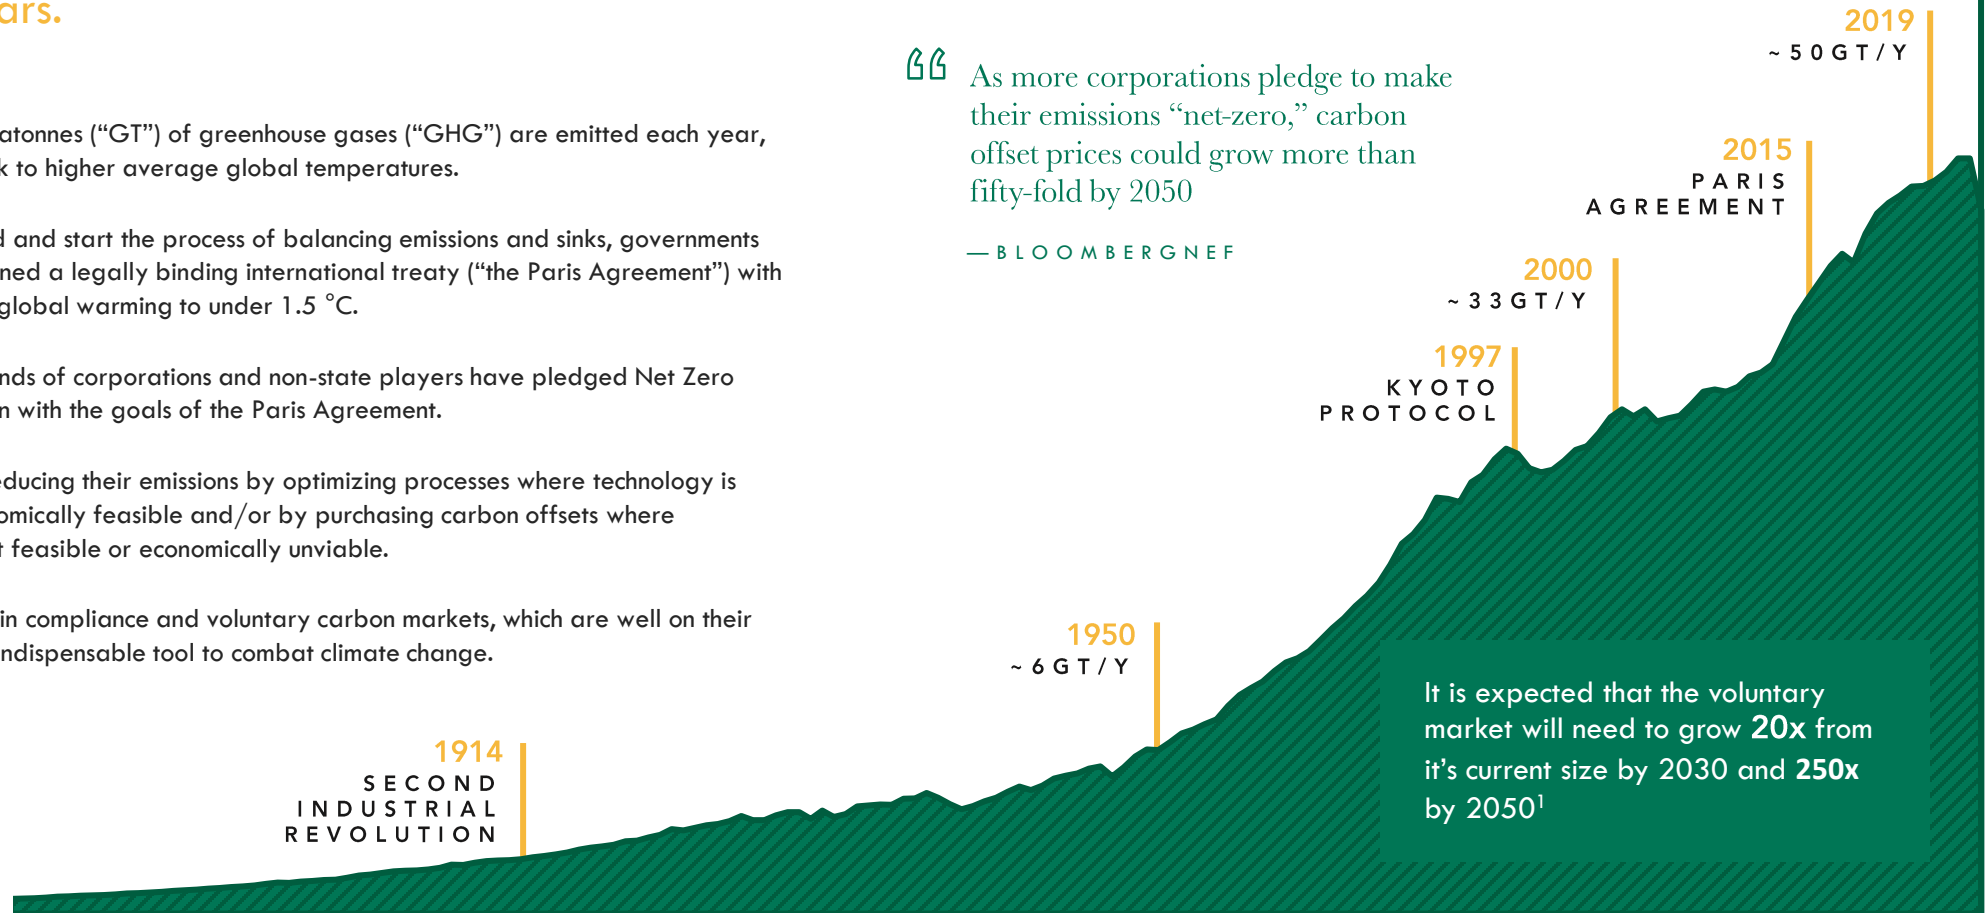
ars.

atonnes ("GT") of greenhouse gases ("GHG") are emitted each year, k to higher average global temperatures.

l and start the process of balancing emissions and sinks, governments ned a legally binding international treaty ("the Paris Agreement") with global warming to under 1.5 °C.

nds of corporations and non-state players have pledged Net Zero n with the goals of the Paris Agreement.

educing their emissions by optimizing processes where technology is omically feasible and/or by purchasing carbon offsets where t feasible or economically unviable.

in compliance and voluntary carbon markets, which are well on their ndispensable tool to combat climate change.

"As more corporations pledge to make their emissions "net-zero," carbon offset prices could grow more than fifty-fold by 2050

— BLOOMBERGNEF

2019
~ 50GT/Y

2015
PARIS
AGREEMENT

2000
~ 33GT/Y

1997
KYOTO
PROTOCOL

1950
~ 6GT/Y

1914
SECOND
INDUSTRIAL
REVOLUTION

It is expected that the voluntary market will need to grow **20x** from it's current size by 2030 and **250x** by 2050$^1$